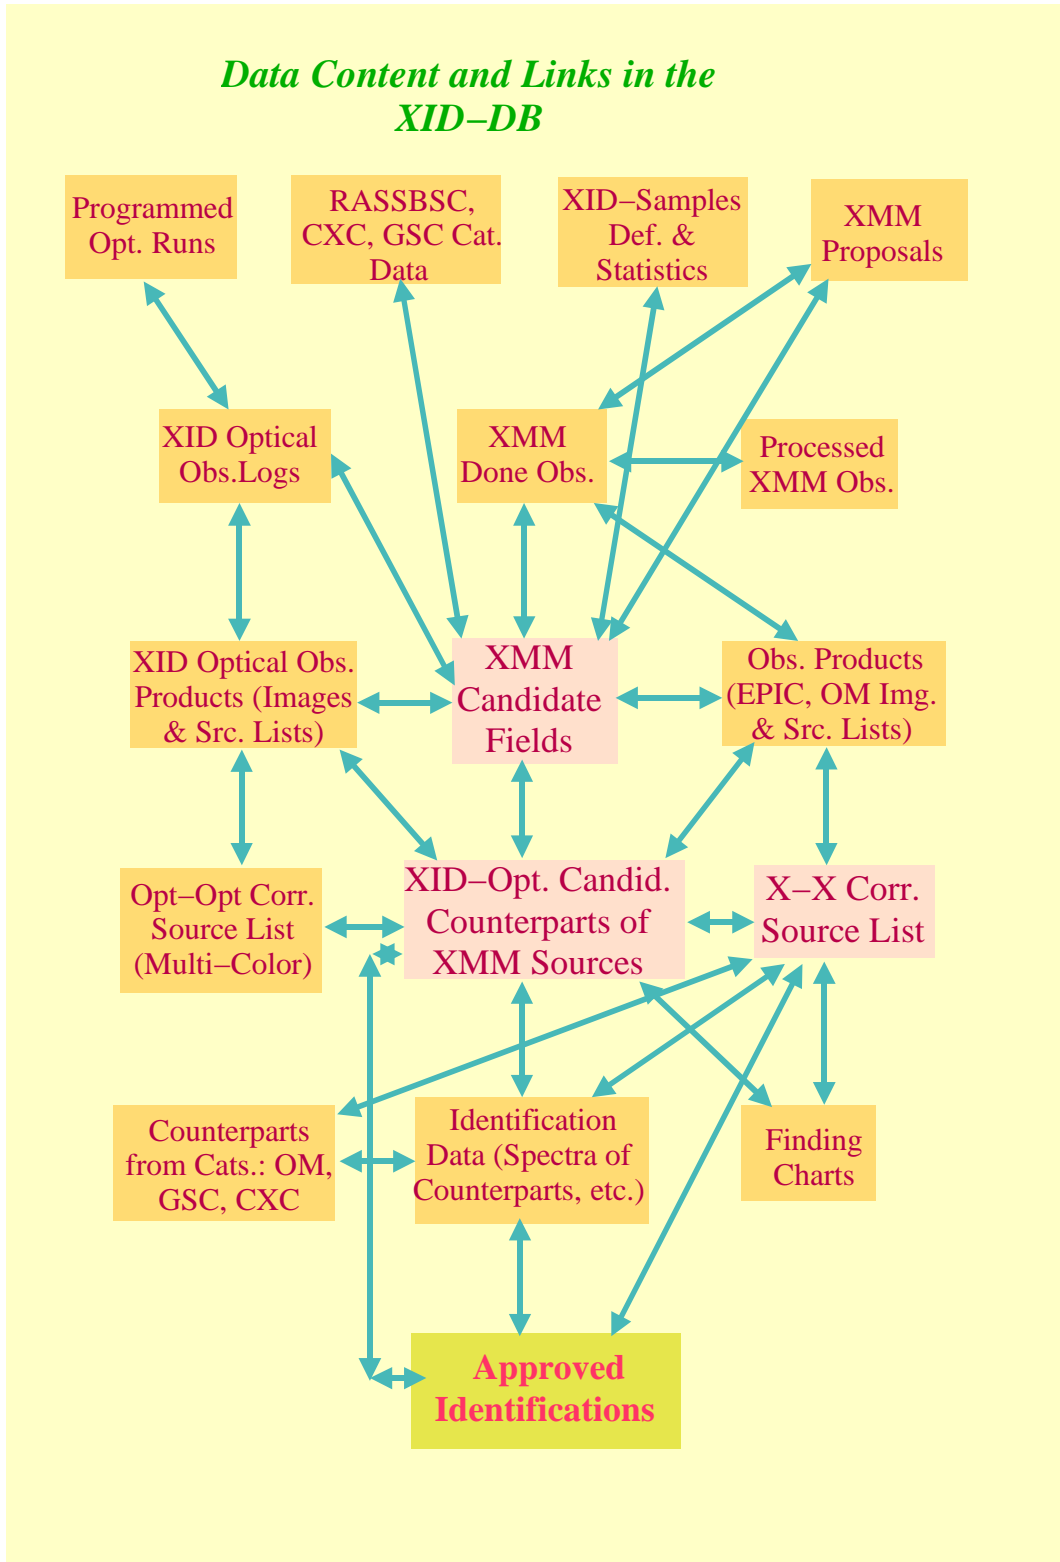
Data Content and Links in the XID–DB

Programmed Opt. Runs

RASSBSC, CXC, GSC Cat. Data

XID–Samples Def. & Statistics

XMM Proposals

XID Optical Obs.Logs

XMM Done Obs.

Processed XMM Obs.

XID Optical Obs. Products (Images & Src. Lists)

XMM Candidate Fields

Obs. Products (EPIC, OM Img. & Src. Lists)

Opt–Opt Corr. Source List (Multi–Color)

XID–Opt. Candid. Counterparts of XMM Sources

X–X Corr. Source List

Counterparts from Cats.: OM, GSC, CXC

Identification Data (Spectra of Counterparts, etc.)

Finding Charts

Approved Identifications